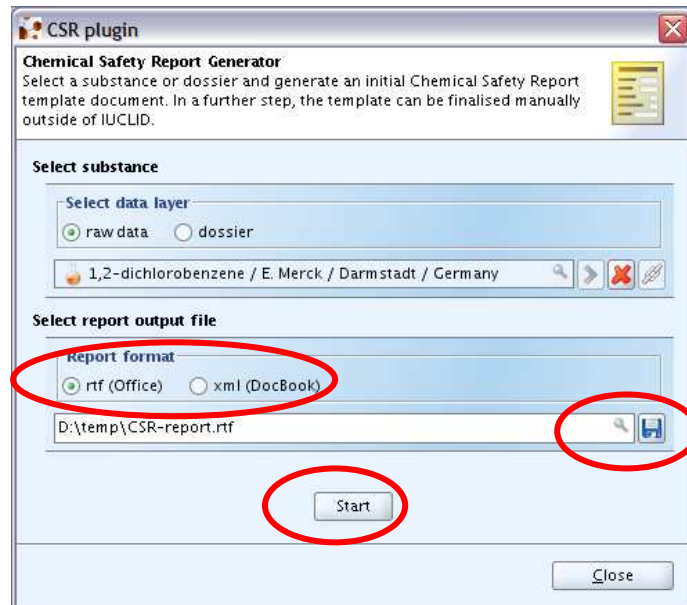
CSR plugin

Chemical Safety Report Generator
Select a substance or dossier and generate an initial Chemical Safety Report template document. In a further step, the template can be finalised manually outside of IUCLID.

Select substance

Select data layer
raw data
dossier

1,2-dichlorobenzene / E. Merck / Darmstadt / Germany

Select report output file

Report format
rtf (Office)
xml (DocBook)

D:\temp\CSR-report.rtf

Start

Close